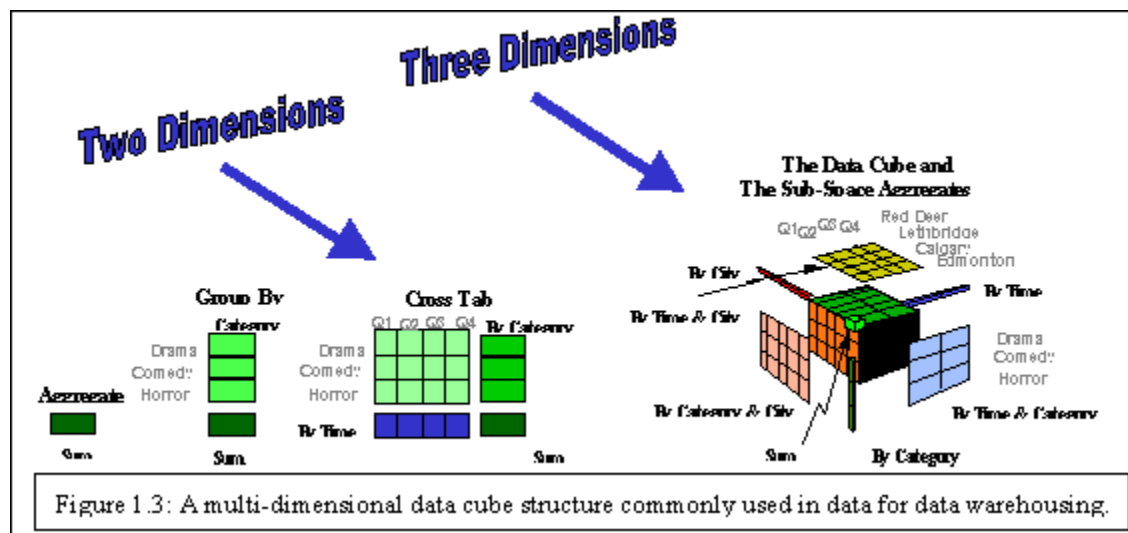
Three Dimensions

Two Dimensions

The Data Cube and The Sub-Space Aggregates

Q1 Q2 Q3 Q4

Red Deer
Lethbridge
Calgary
Edmonton

By City

By Time

By Time & City

Drama
Comedy
Horror

By Category & City

By Time & Category

Sum

By Category

Group By

Category

Drama
Comedy
Horror

Aggregate

Sum

Sum

Cross Tab

Q1 Q2 Q3 Q4

By Category

Drama
Comedy
Horror

By Time

Sum

Figure 1.3: A multi-dimensional data cube structure commonly used in data for data warehousing.